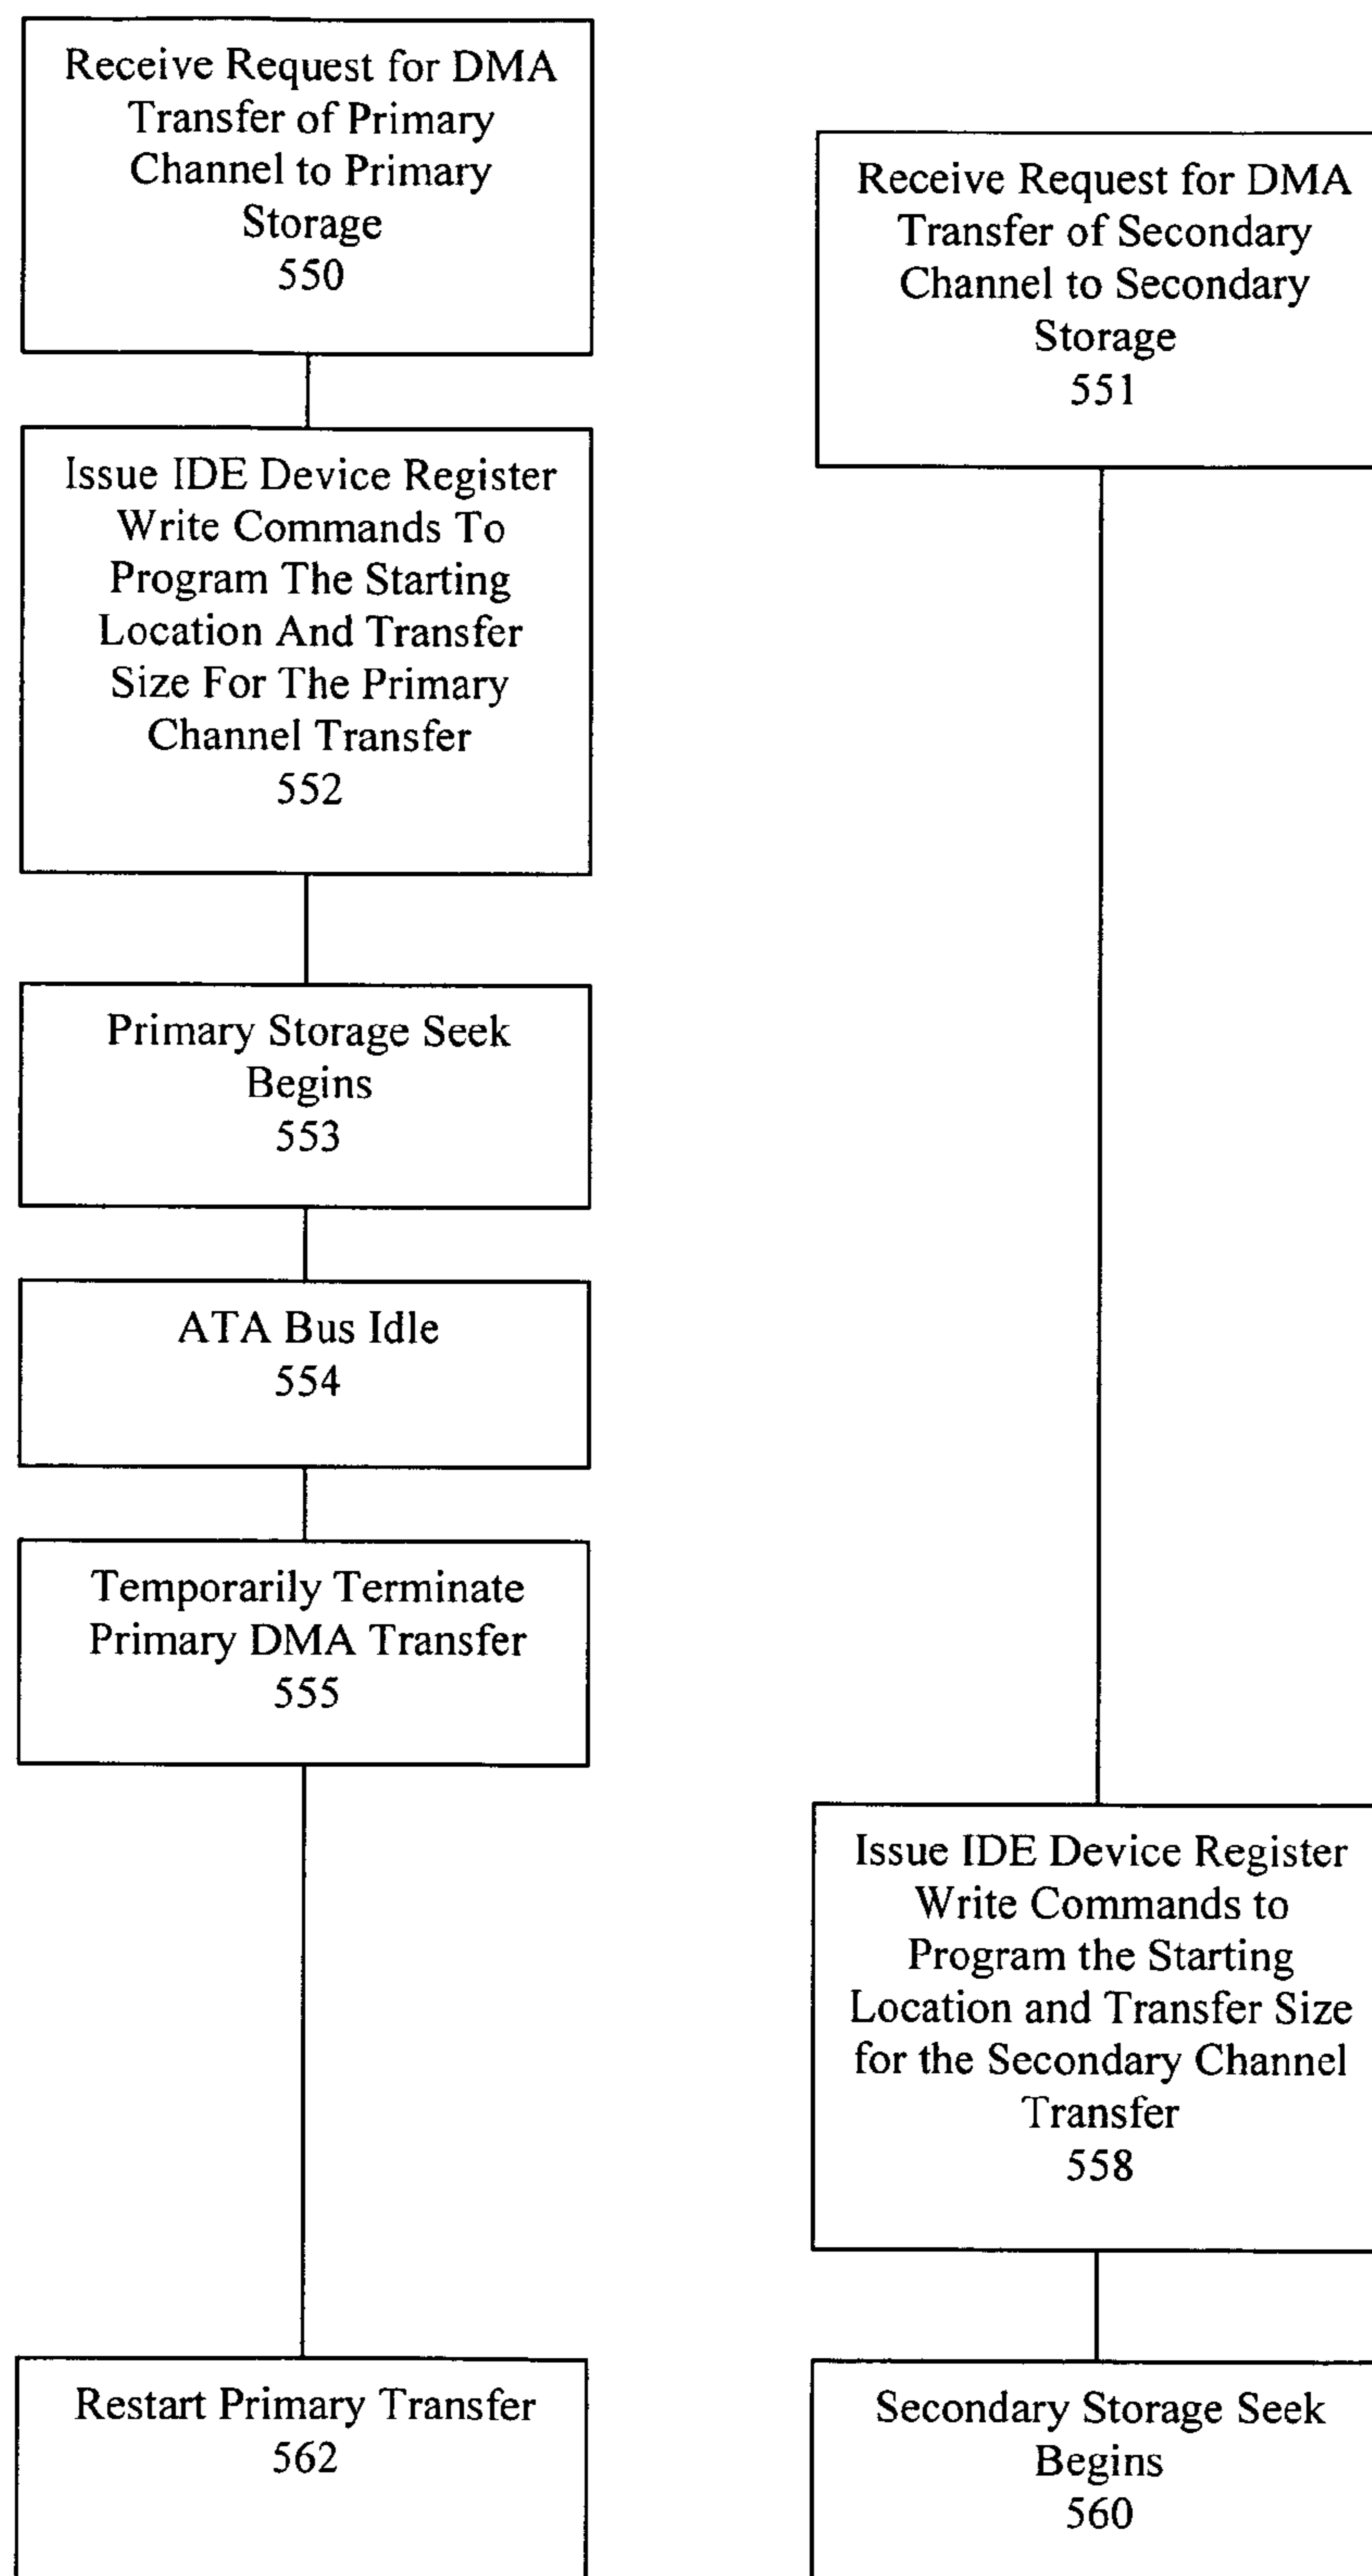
Receive Request for DMA Transfer of Primary Channel to Primary Storage
550

Issue IDE Device Register Write Commands To Program The Starting Location And Transfer Size For The Primary Channel Transfer
552

Primary Storage Seek Begins
553

ATA Bus Idle
554

Temporarily Terminate Primary DMA Transfer
555

Restart Primary Transfer
562

Receive Request for DMA Transfer of Secondary Channel to Secondary Storage
551

Issue IDE Device Register Write Commands to Program the Starting Location and Transfer Size for the Secondary Channel Transfer
558

Secondary Storage Seek Begins
560